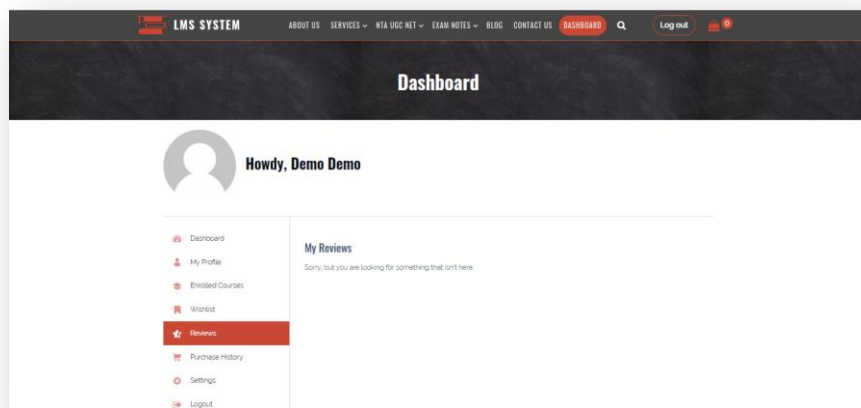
LMS SYSTEM

ABOUT US SERVICES NTA UGC NET EXAM NOTES BLOG CONTACT US DASHBOARD

Log out

0

Dashboard

Howdy, Demo Demo

Dashboard
My Profile
Enrolled Courses
Wishlist
Reviews
Purchase History
Settings
Logout

My Reviews

Sorry, but you are looking for something that isn't here.